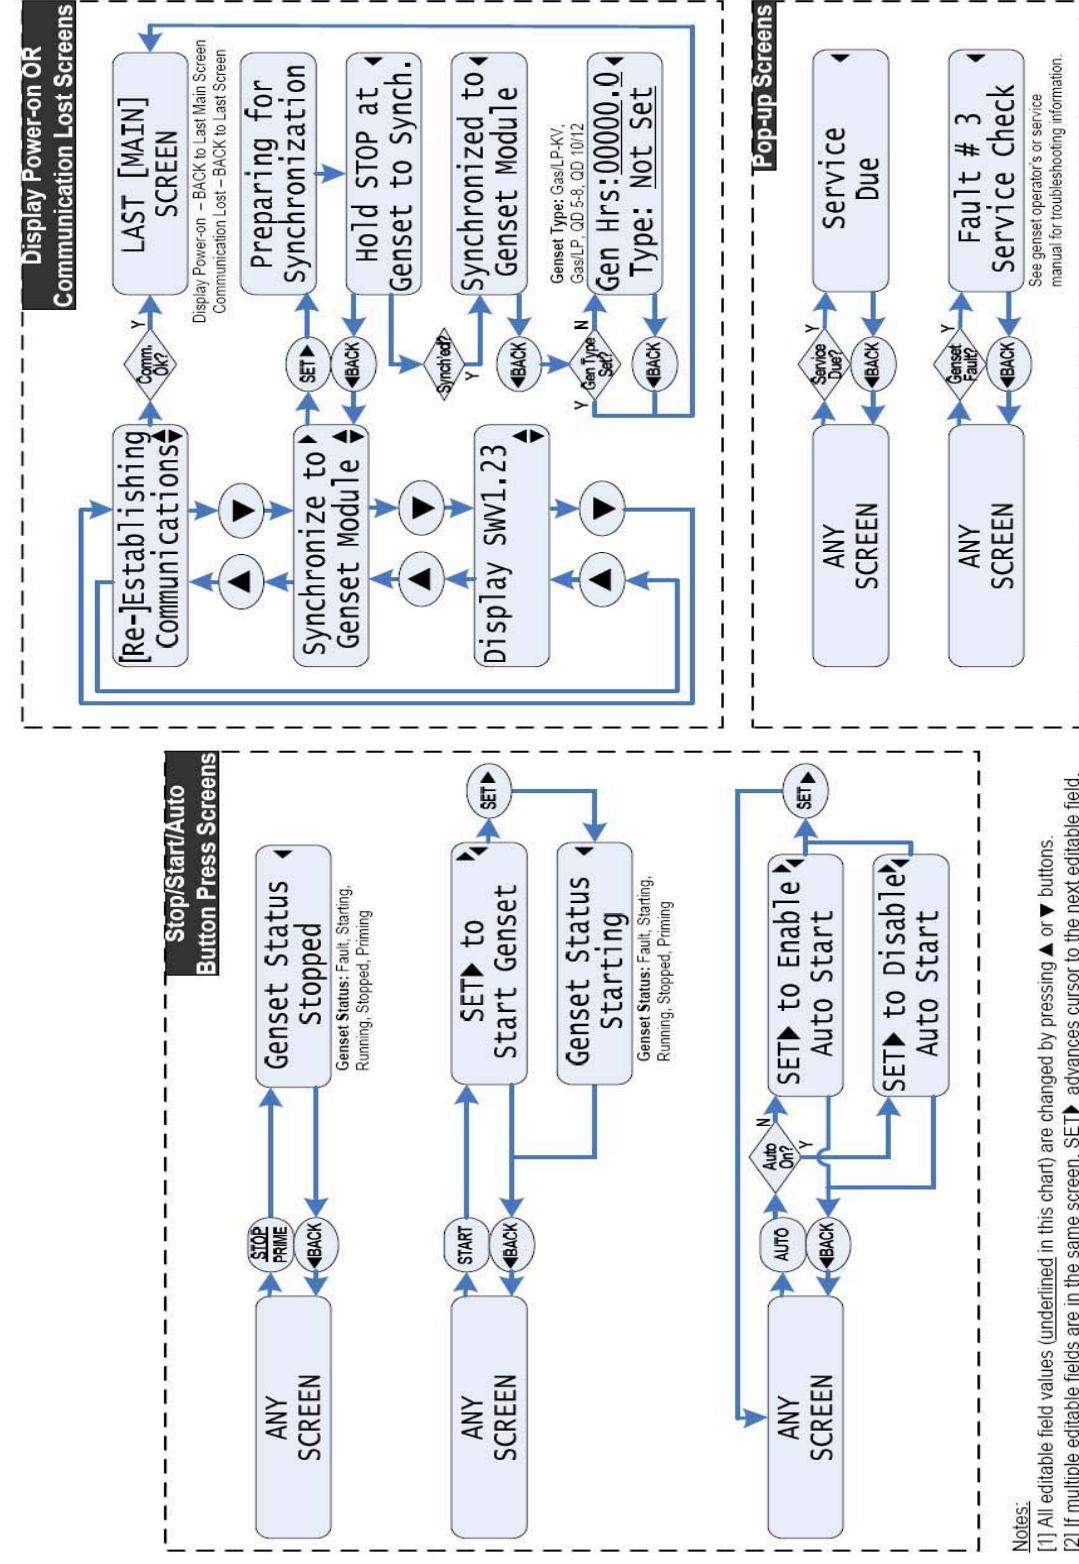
Display Power-on OR Communication Lost Screens

LAST [MAIN] SCREEN

Display Power-on – BACK to Last Main Screen
Communication Lost – BACK to Last Screen

Comm. OK?

Y

[Re-]Establishing Communications

Preparing for Synchronization

SET▶

◀BACK

Synchronize to Genset Module

Hold STOP at Genset to Synch.

Synch'ed?

Y

Synchronized to Genset Module

◀BACK

Genset Type: Gas/LP-KV, Gas/LP, QD 5-8, QD 10/12

Gen Hrs:00000.0
Type: Not Set

Gen Type Set?

N

Y

◀BACK

Display SWV1.23

Pop-up Screens

ANY SCREEN

Service Due?

Y

◀BACK

Service Due

ANY SCREEN

Genset Fault?

Y

◀BACK

Fault # 3
Service Check

See genset operator's or service manual for troubleshooting information.

Stop/Start/Auto Button Press Screens

ANY SCREEN

STOP PRIME

◀BACK

Genset Status Stopped

Genset Status: Fault, Starting, Running, Stopped, Priming

ANY SCREEN

START

◀BACK

SET▶ to Start Genset

SET▶

Genset Status Starting

Genset Status: Fault, Starting, Running, Stopped, Priming

ANY SCREEN

AUTO

◀BACK

Auto On?

N

Y

SET▶ to Enable Auto Start

SET▶ to Disable Auto Start

SET▶

Notes:
[1] All editable field values (underlined in this chart) are changed by pressing ▲ or ▼ buttons.
[2] If multiple editable fields are in the same screen, SET▶ advances cursor to the next editable field.